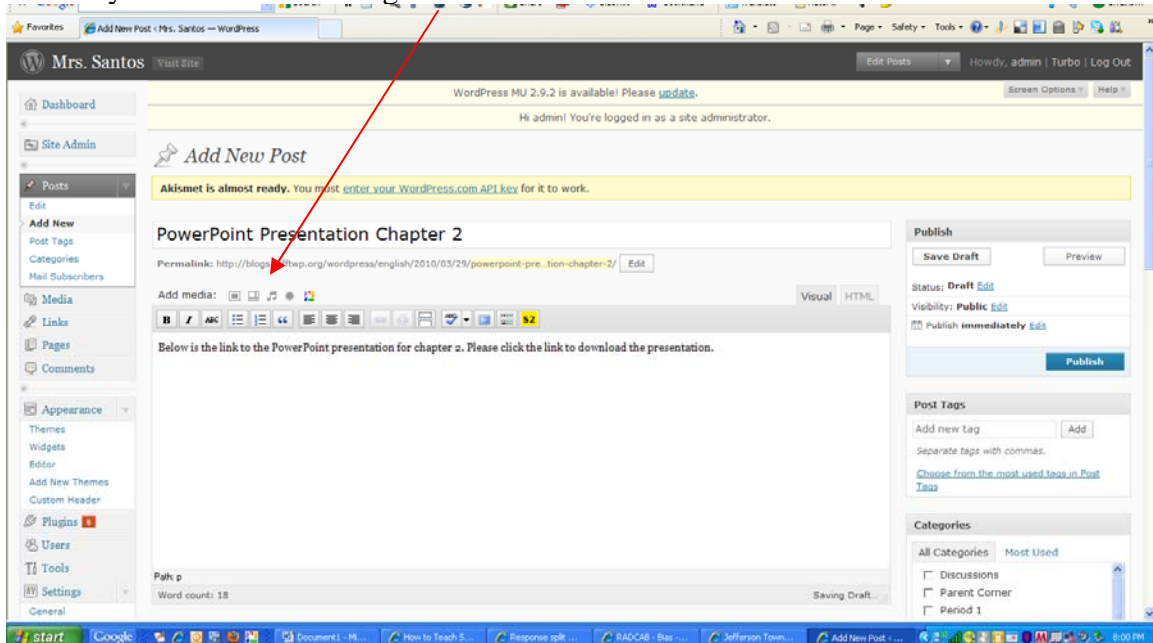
Favorites | Add New Post ‹ Mrs. Santos — WordPress

Page ▾ Safety ▾ Tools ▾

Mrs. Santos Visit Site

Edit Posts ▾ Howdy, admin | Turbo | Log Out

WordPress MU 2.9.2 is available! Please update.

Screen Options ▾ Help ▾

Hi admin! You're logged in as a site administrator.

Dashboard

Site Admin

Posts
Edit
Add New
Post Tags
Categories
Mail Subscribers

Media
Links
Pages
Comments

Appearance
Themes
Widgets
Editor
Add New Themes
Custom Header

Plugins 6
Users
Tools
Settings
General

Add New Post

Akismet is almost ready. You must enter your WordPress.com API key for it to work.

PowerPoint Presentation Chapter 2

Permalink: http://blogs.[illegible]wp.org/wordpress/english/2010/03/29/powerpoint-pre...tion-chapter-2/ Edit

Add media:

Visual HTML

Below is the link to the PowerPoint presentation for chapter 2. Please click the link to download the presentation.

Path: p

Word count: 18

Saving Draft...

Publish

Save Draft Preview

Status: Draft Edit

Visibility: Public Edit

Publish immediately Edit

Publish

Post Tags

Add new tag Add

Separate tags with commas.

Choose from the most used tags in Post Tags

Categories

All Categories Most Used

Discussions
Parent Corner
Period 1

start Google Document1 - M... How to Teach S... Response split ... RADCAB - Bias ... Jefferson Town... Add New Post - ... 8:00 PM